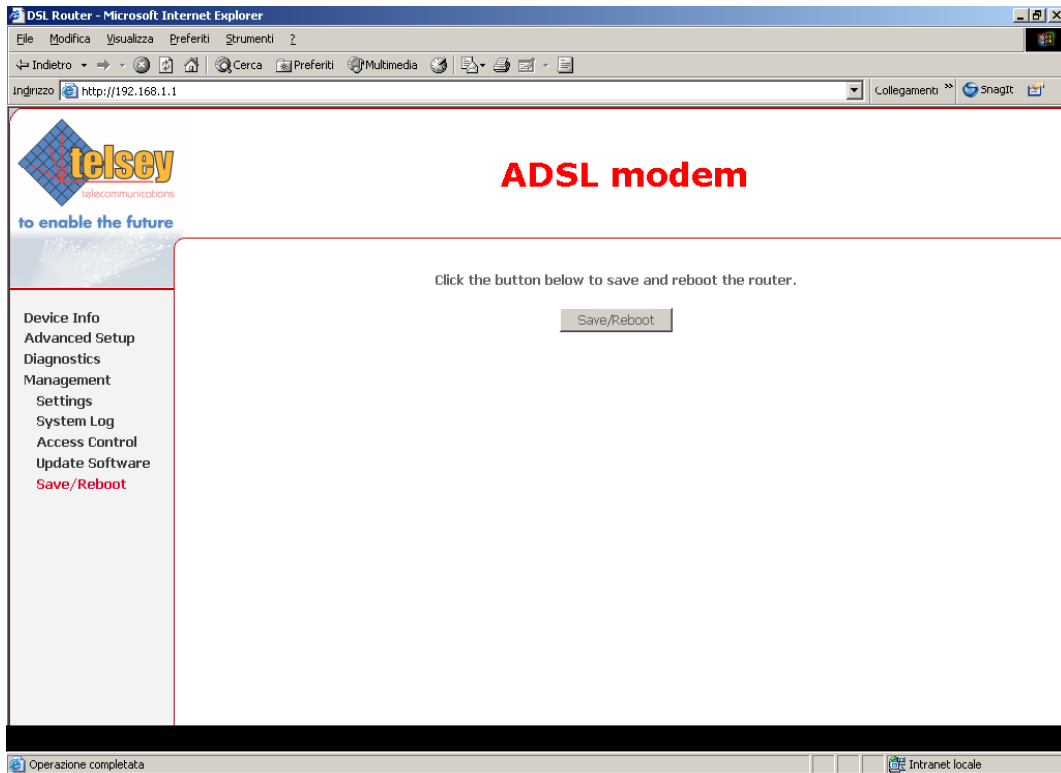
DSL Router - Microsoft Internet Explorer

File Modifica Visualizza Preferiti Strumenti ?

Indietro Cerca Preferiti Multimedia

Indirizzo http://192.168.1.1

Collegamenti SnagIt

telsey telecommunications

to enable the future

ADSL modem

Click the button below to save and reboot the router.

Save/Reboot

Device Info
Advanced Setup
Diagnostics
Management
Settings
System Log
Access Control
Update Software
Save/Reboot

Operazione completata

Intranet locale